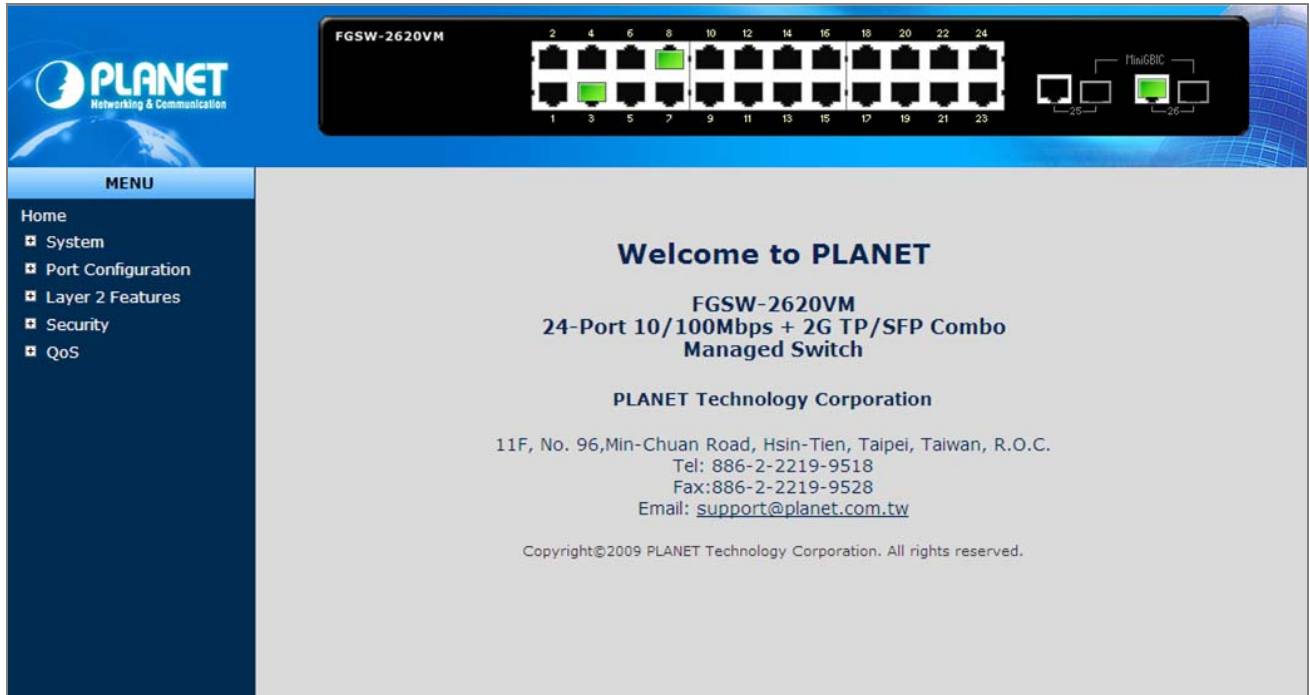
PLANET
Networking & Communication

FGSW-2620VM

2 4 6 8 10 12 14 16 18 20 22 24

1 3 5 7 9 11 13 15 17 19 21 23

MiniGBIC

25 26

MENU

Home
System
Port Configuration
Layer 2 Features
Security
QoS

Welcome to PLANET

FGSW-2620VM
24-Port 10/100Mbps + 2G TP/SFP Combo
Managed Switch

PLANET Technology Corporation

11F, No. 96,Min-Chuan Road, Hsin-Tien, Taipei, Taiwan, R.O.C.
Tel: 886-2-2219-9518
Fax:886-2-2219-9528
Email: support@planet.com.tw

Copyright©2009 PLANET Technology Corporation. All rights reserved.